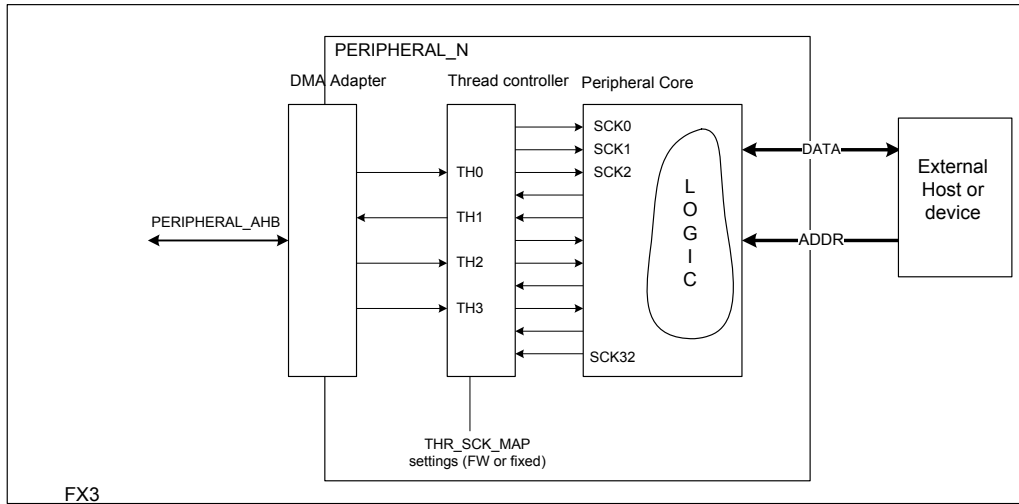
PERIPHERAL_N

DMA Adapter

Thread controller

Peripheral Core

PERIPHERAL_AHB

TH0

TH1

TH2

TH3

SCK0

SCK1

SCK2

SCK32

L
O
G
I
C

DATA

ADDR

External Host or device

THR_SCK_MAP settings (FW or fixed)

FX3